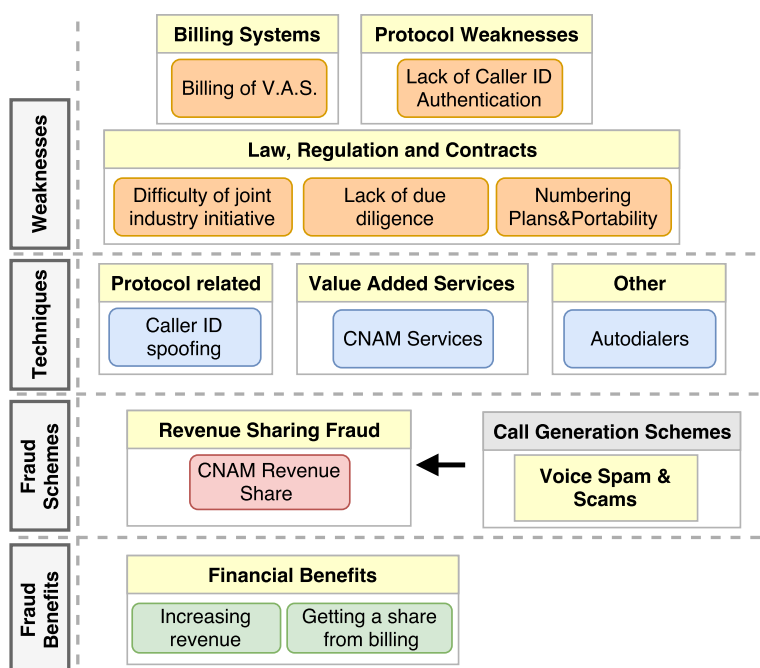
Weaknesses

Billing Systems
Billing of V.A.S.

Protocol Weaknesses
Lack of Caller ID Authentication

Law, Regulation and Contracts
Difficulty of joint industry initiative
Lack of due diligence
Numbering Plans&Portability

Techniques

Protocol related
Caller ID spoofing

Value Added Services
CNAM Services

Other
Autodialers

Fraud Schemes

Revenue Sharing Fraud
CNAM Revenue Share

Call Generation Schemes
Voice Spam & Scams

Fraud Benefits

Financial Benefits
Increasing revenue
Getting a share from billing